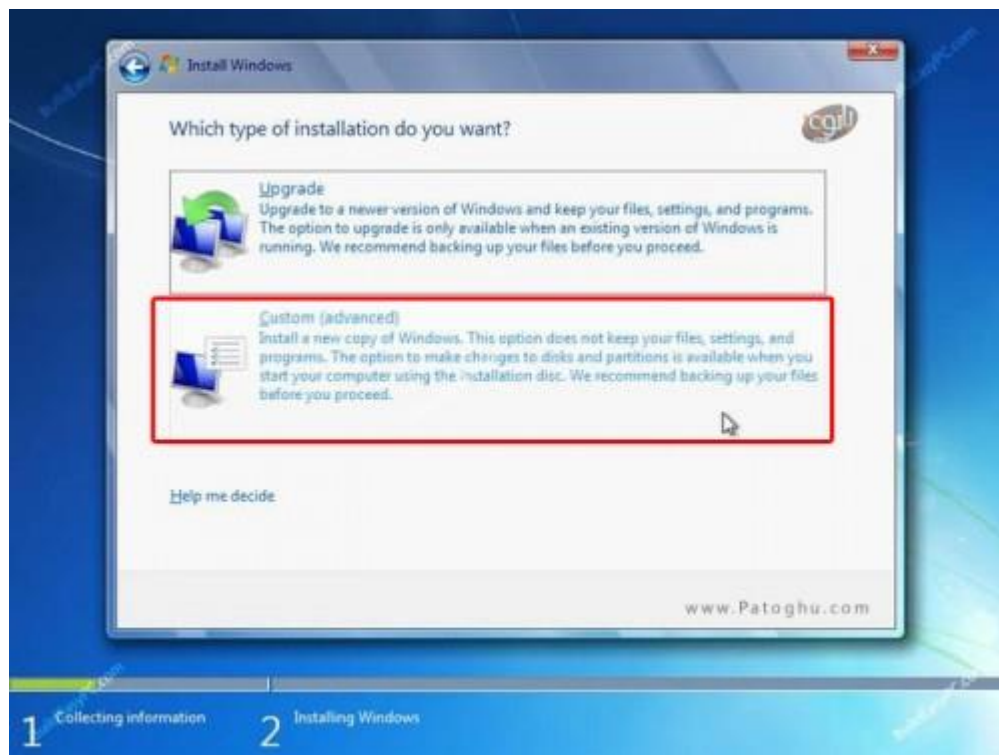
Install Windows

Which type of installation do you want?

cgi

Upgrade
Upgrade to a newer version of Windows and keep your files, settings, and programs. The option to upgrade is only available when an existing version of Windows is running. We recommend backing up your files before you proceed.

Custom (advanced)
Install a new copy of Windows. This option does not keep your files, settings, and programs. The option to make changes to disks and partitions is available when you start your computer using the installation disc. We recommend backing up your files before you proceed.

Help me decide

www.Patoghu.com

1 Collecting information
2 Installing Windows